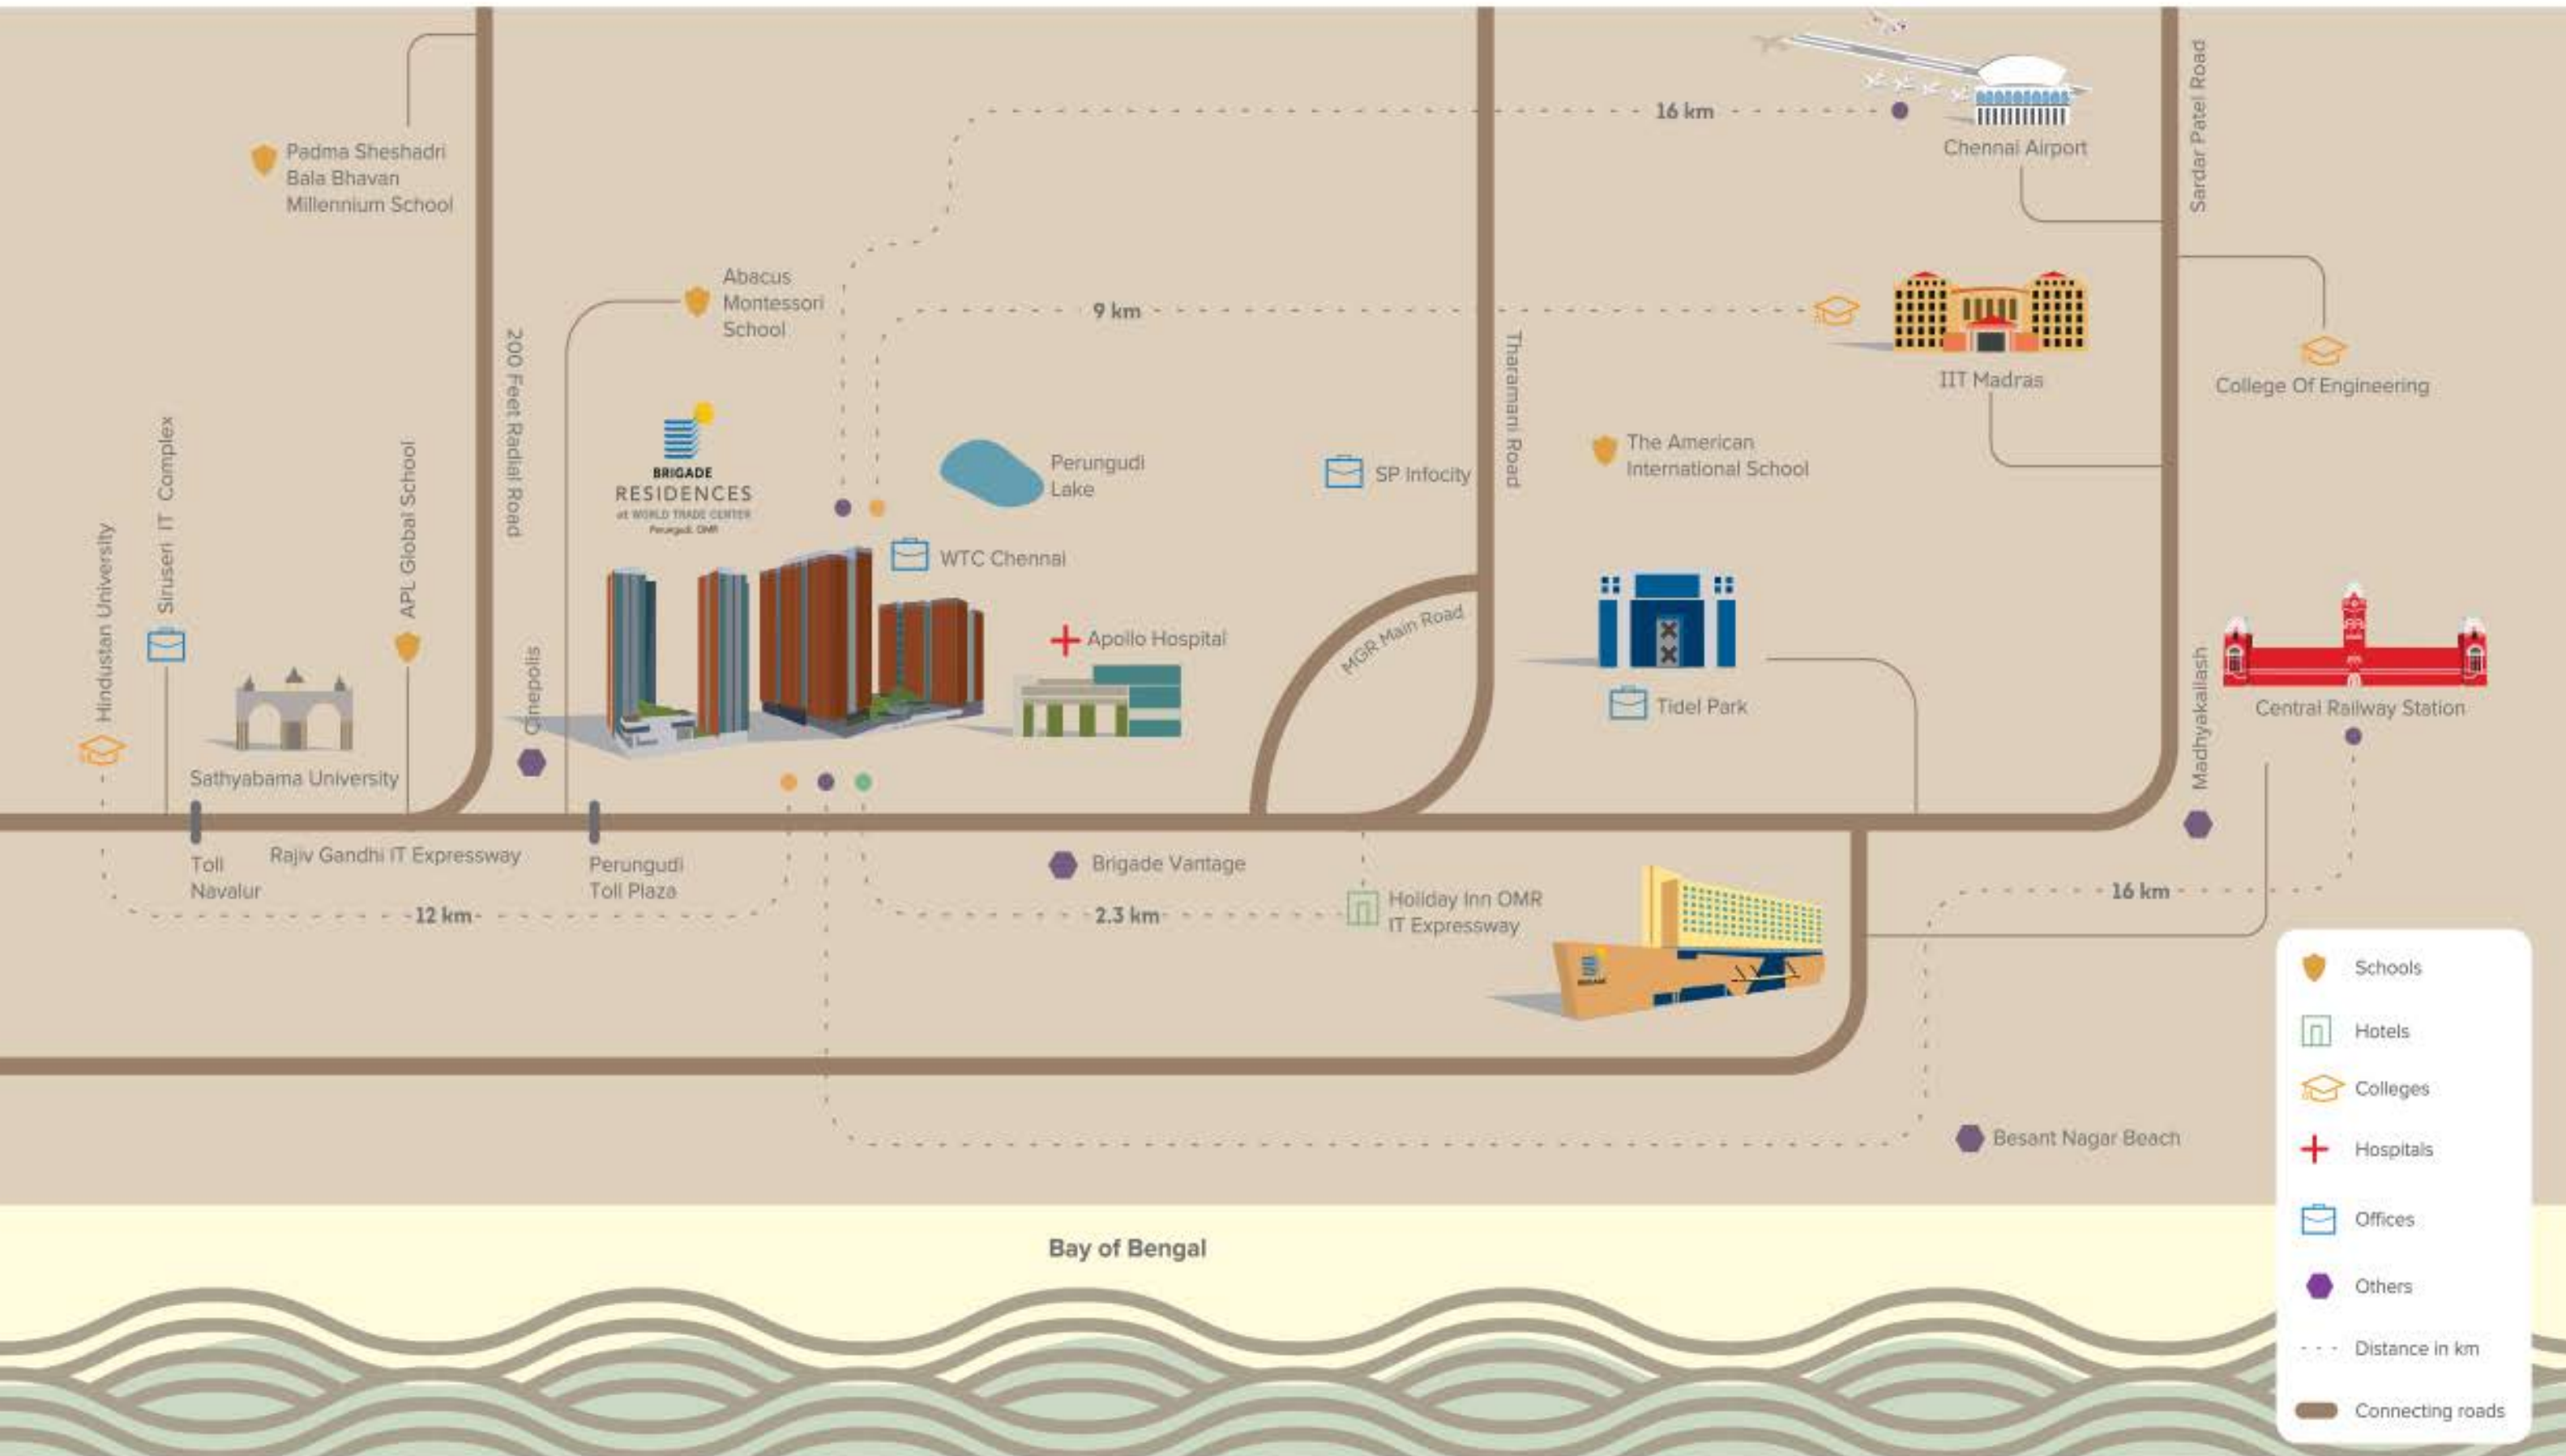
16 km

Chennai Airport

Sardar Patel Road

Padma Sheshadri Bala Bhavan Millennium School

Abacus Montessori School

9 km

IIT Madras

College Of Engineering

200 Feet Radial Road

Tharamani Road

BRIGADE RESIDENCES at WORLD TRADE CENTER Perungudi, OMR

Perungudi Lake

SP Infocity

The American International School

Hindustan University

Siruseri IT Complex

APL Global School

WTC Chennai

MGR Main Road

Apollo Hospital

Tidel Park

Madhyakailash

Central Railway Station

Cinepolis

Sathyabama University

Toll Navalur

Rajiv Gandhi IT Expressway

Perungudi Toll Plaza

Brigade Vantage

12 km

2.3 km

Holiday Inn OMR IT Expressway

16 km

Besant Nagar Beach

Bay of Bengal

Schools

Hotels

Colleges

Hospitals

Offices

Others

Distance in km

Connecting roads